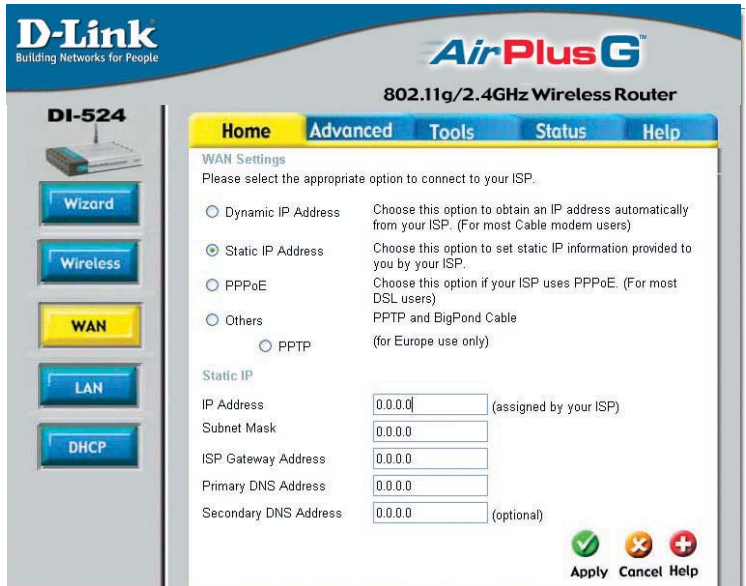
D-Link
Building Networks for People

AirPlus G™

802.11g/2.4GHz Wireless Router

DI-524

Home | Advanced | Tools | Status | Help

Wizard

Wireless

WAN

LAN

DHCP

WAN Settings
Please select the appropriate option to connect to your ISP.

○ Dynamic IP Address — Choose this option to obtain an IP address automatically from your ISP. (For most Cable modem users)

⦿ Static IP Address — Choose this option to set static IP information provided to you by your ISP.

○ PPPoE — Choose this option if your ISP uses PPPoE. (For most DSL users)

○ Others — PPTP and BigPond Cable

○ PPTP — (for Europe use only)

Static IP

| | | |
|---|---|---|
| IP Address | 0.0.0.0 | (assigned by your ISP) |
| Subnet Mask | 0.0.0.0 | |
| ISP Gateway Address | 0.0.0.0 | |
| Primary DNS Address | 0.0.0.0 | |
| Secondary DNS Address | 0.0.0.0 | (optional) |

Apply Cancel Help